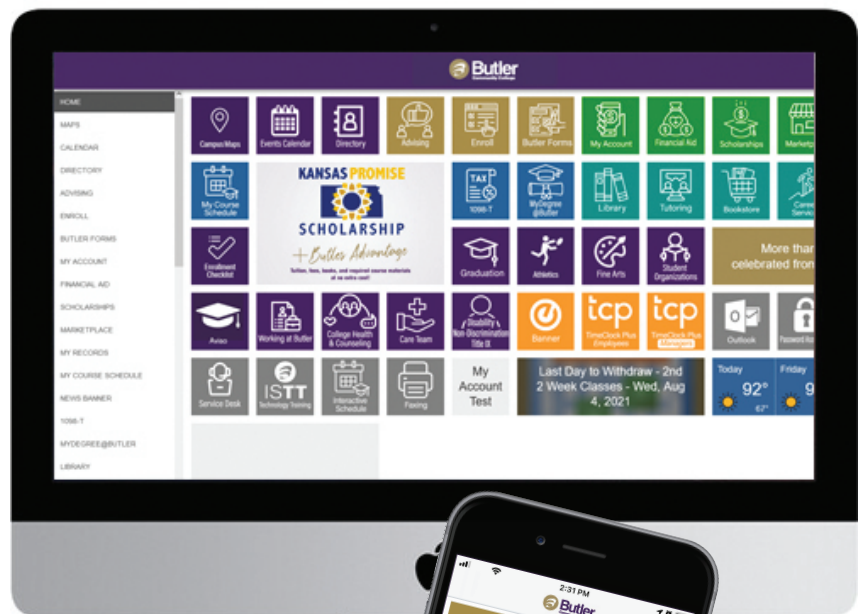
Butler Community College

HOME
MAPS
CALENDAR
DIRECTORY
ADVISING
ENROLL
BUTLER FORMS
MY ACCOUNT
FINANCIAL AID
SCHOLARSHIPS
MARKETPLACE
MY RECORDS
MY COURSE SCHEDULE
NEWS BANNER
1098-T
MYDEGREE@BUTLER
LIBRARY

Campus Maps
Events Calendar
Directory
Advising
Enroll
Butler Forms
My Account
Financial Aid
Scholarships
Marketp

My Course Schedule
KANSAS PROMISE
SCHOLARSHIP
+ Butler Advantage
Tuition, fees, books, and required course materials at no extra cost!
1098-T
MyDegree @Butler
Library
Tutoring
Bookstore
Caree Servic

Enrollment Checklist
Graduation
Athletics
Fine Arts
Student Organizations
More thar celebrated fron

Aviso
Working at Butler
College Health & Counseling
Care Team
Disability & Non-Discrimination Title IX
Banner
tcp TimeClock Plus Employees
tcp TimeClock Plus Managers
Outlook
Password As

Service Desk
ISTT Technology Training
Interactive Schedule
Faxing
My Account Test
Last Day to Withdraw - 2nd 2 Week Classes - Wed, Aug 4, 2021
Today 92° 67°
Friday 9

2:31 PM
Butler